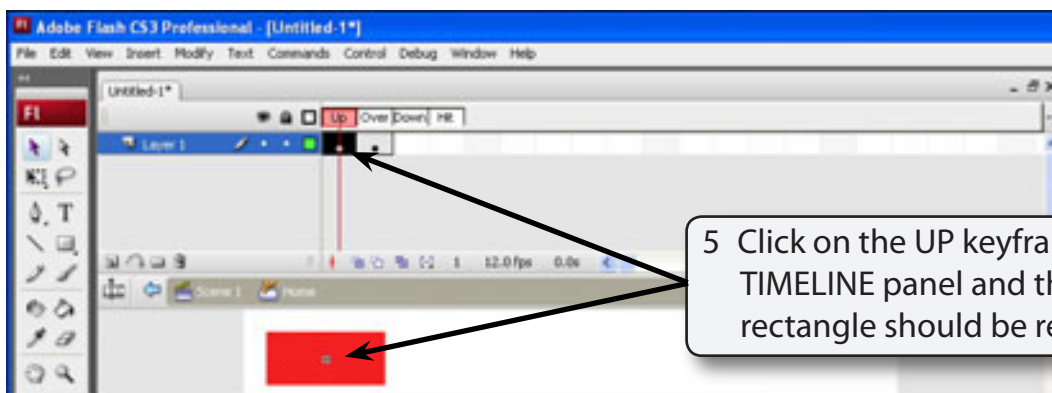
Adobe Flash CS3 Professional - [Untitled-1*]

File Edit View Insert Modify Text Commands Control Debug Window Help

Untitled-1*

Up Over Down Hit

Layer 1

1 12.0 fps 0.0s

Scene 1 Home

5 Click on the UP keyfra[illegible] TIMELINE panel and th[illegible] rectangle should be re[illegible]